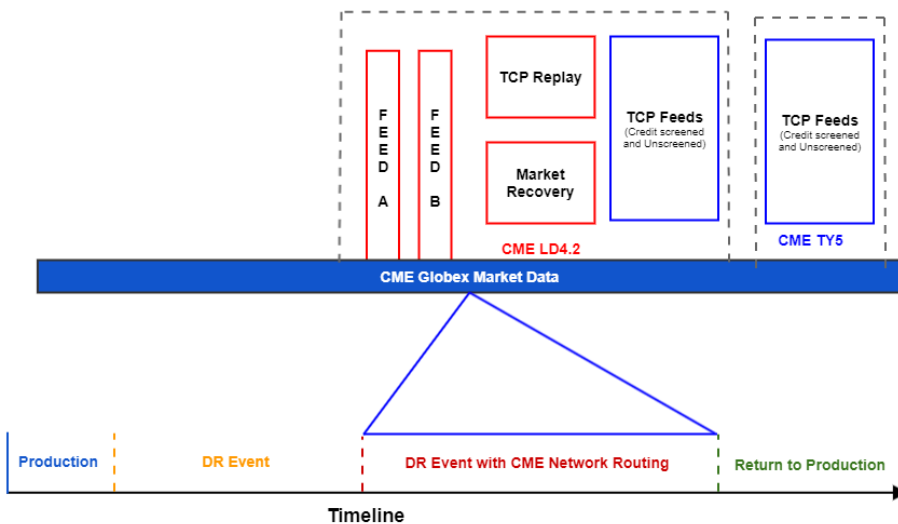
FEED A

FEED B

TCP Replay

Market Recovery

TCP Feeds
(Credit screened and Unscreened)

CME LD4.2

TCP Feeds
(Credit screened and Unscreened)

CME TY5

CME Globex Market Data

Production

DR Event

DR Event with CME Network Routing

Return to Production

Timeline